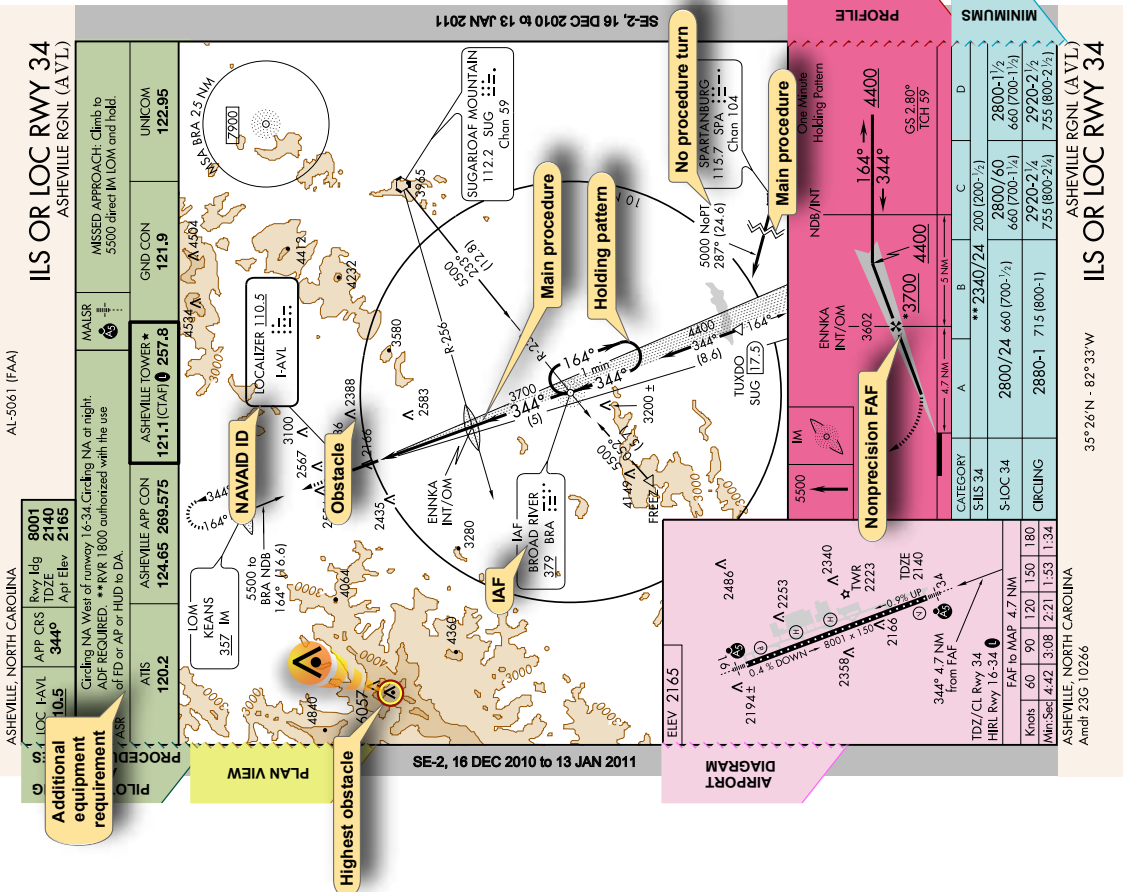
ILS OR LOC RWY 34
ASHEVILLE RGNL (AVL)

AL-5061 (FAA)

SE-2, 16 DEC 2010 to 13 JAN 2011

PROFILE

MINIMUMS

ILS OR LOC RWY 34
ASHEVILLE RGNL (AVL)

35°26'N - 82°33'W

MISSED APPROACH: Climb to 5500 direct IM LOM and hold.

UNICOM 122.95

GND CON 121.9

ASHEVILLE TOWER ★ 121.1 (CTAF) 257.8

MALSR

ASHEVILLE APP CON 124.65 269.575

ATIS 120.2

Circling NA West of runway 16-34. Circling NA at night. ADF REQUIRED. ★★RVR 1800 authorized with the use of FD or AP or HUD to DA.

LOC I-AVL 110.5

APP CRS 344°

Rwy Idg 8001
TDZE 2140
Apt Elev 2165

ASHEVILLE, NORTH CAROLINA

PLAN VIEW

Additional equipment requirement

Highest obstacle

MSA BRA 25 NM
7900

SUGARLOAF MOUNTAIN
112.2 SUG
Chan 59

SPARTANBURG
115.7 SPA
Chan 104

No procedure turn

Main procedure

Main procedure

Holding pattern

5000 NoPT
287° (24.6)

5500
(12.8)
235°

R-256

R-2

164°
1 min
344°
3700
344°
(5)

4400
344°
(8.6)
164°

TUXDO
SUG 17.5

3200 ±

LOCALIZER 110.5
I-AVL

NAVAID ID

Obstacle

3100

2567

2388

2166

2583

3580

4232

4412

4504

4534

3965

ENNKA
INT/OM

IAF
BROAD RIVER
379 BRA

IAF

3280

2435

5500 to
BRA NDB
164° (6.6)

LOM
KEANS
357 IM

4064

4360

4840

6057

3000

344°
164°

5500
(5.1)
150°

4149

FREZ

One Minute
Holding Pattern

NDB/INT

164°
344°
4400

GS 2.80°
TCH 59

4400

ENNKA
INT/OM

3602

★3700

Nonprecision FAF

IM

5500

4.7 NM

5 NM

| CATEGORY | A | B | C | D |
|---|---|---|---|---|
| S-ILS 34 | ★★2340/24 | | 200 (200-½) | |
| S-LOC 34 | 2800/24 660 (700-½) | | 2800/60 660 (700-1¼) | 2800-1½ 660 (700-1½) |
| CIRCLING | 2880-1 715 (800-1) | | 2920-2¼ 755 (800-2¼) | 2920-2½ 755 (800-2½) |

ELEV 2165

AIRPORT DIAGRAM

2486

2253

2340

TWR 2223

TDZE 2140

0.9% UP

2194±

0.4% DOWN

8001 x 150

2358

2166

344° 4.7 NM from FAF

TDZ/CL Rwy 34
HIRL Rwy 16-34

FAF to MAP 4.7 NM

| Knots | 60 | 90 | 120 | 150 | 180 |
|---|---|---|---|---|---|
| Min:Sec | 4:42 | 3:08 | 2:21 | 1:53 | 1:34 |

ASHEVILLE, NORTH CAROLINA
Amdt 23G 10266

SE-2, 16 DEC 2010 to 13 JAN 2011